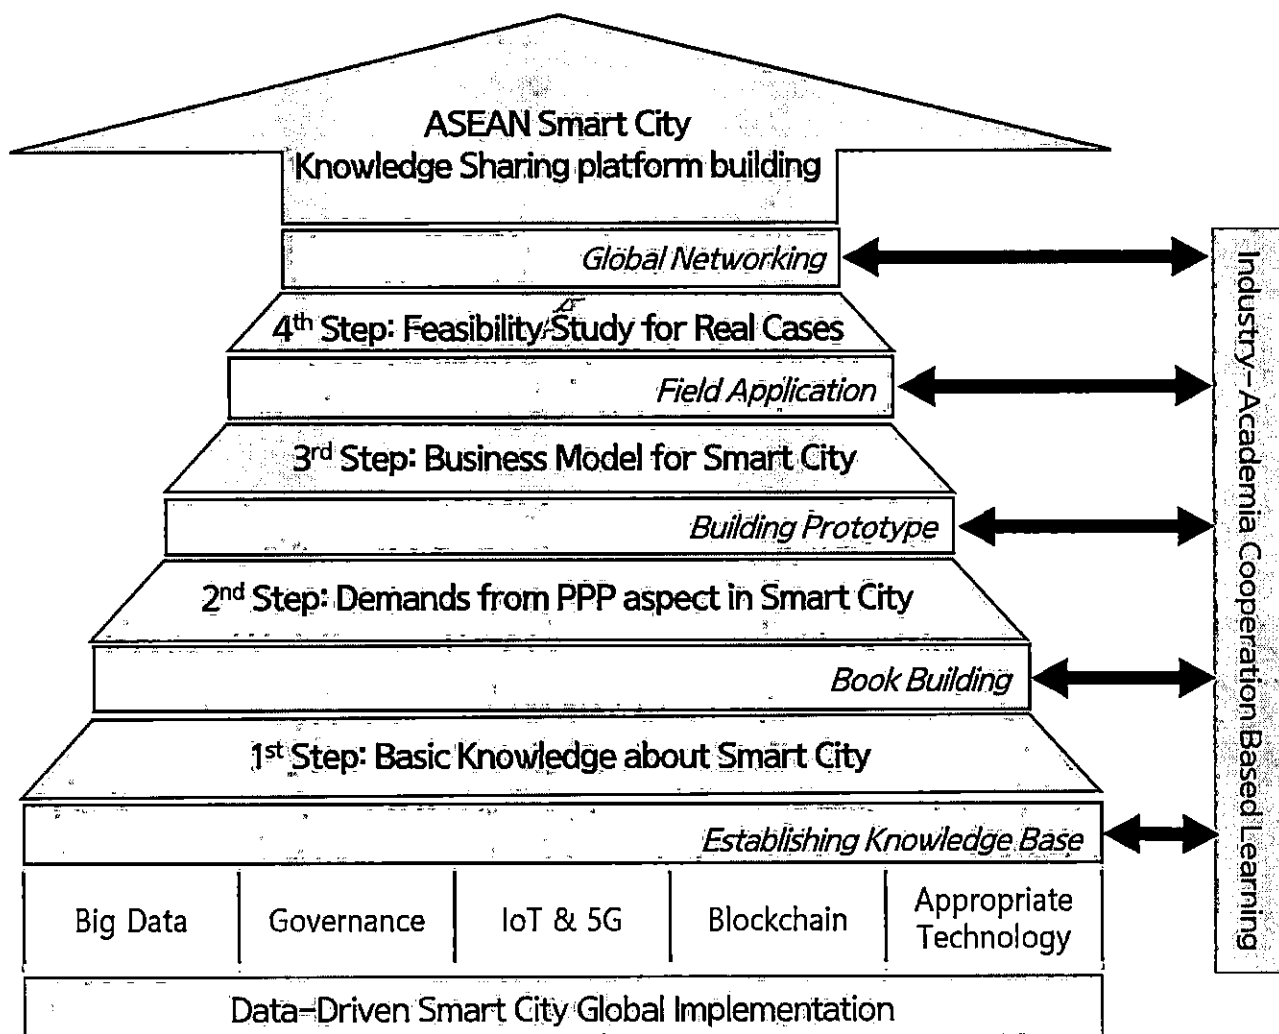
ASEAN Smart City
Knowledge Sharing platform building

Global Networking

4$^{th}$ Step: Feasibility Study for Real Cases

Field Application

3$^{rd}$ Step: Business Model for Smart City

Building Prototype

2$^{nd}$ Step: Demands from PPP aspect in Smart City

Book Building

1$^{st}$ Step: Basic Knowledge about Smart City

Establishing Knowledge Base

| Big Data | Governance | IoT & 5G | Blockchain | Appropriate Technology |
|---|---|---|---|---|

Data-Driven Smart City Global Implementation

Industry-Academia Cooperation Based Learning